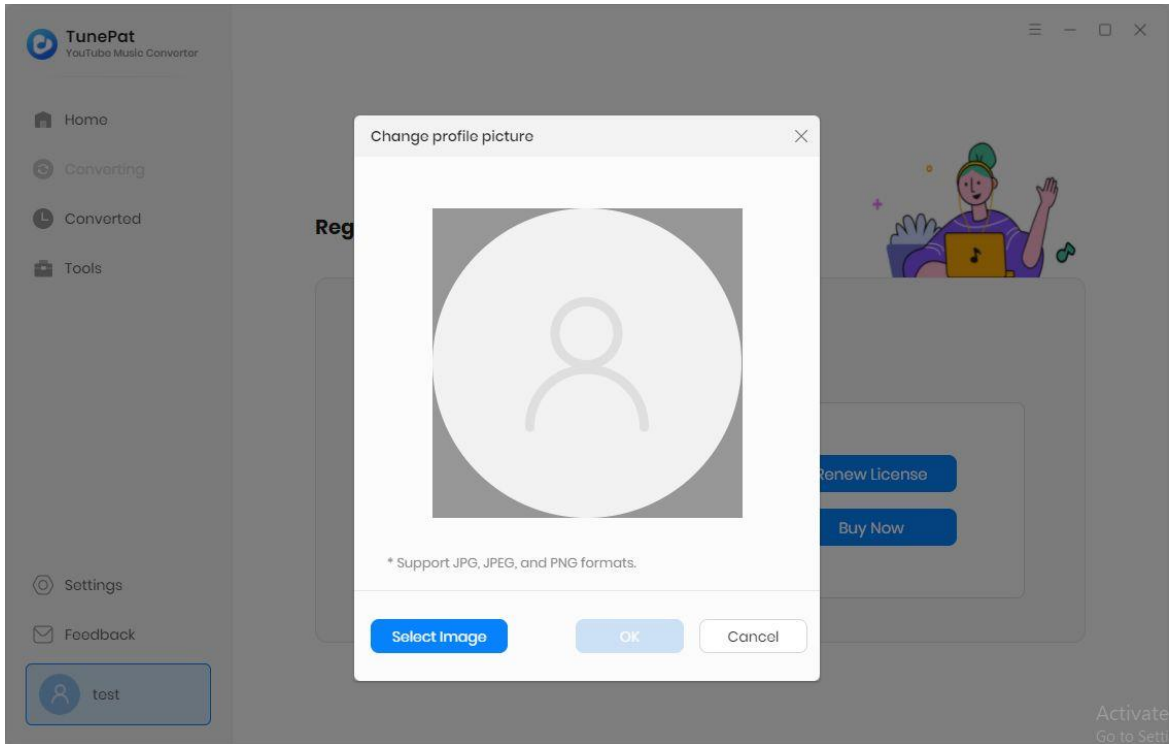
TunePat
YouTube Music Converter

Home
Converting
Converted
Tools

Reg

Change profile picture

* Support JPG, JPEG, and PNG formats.

Select Image
OK
Cancel

Renew License
Buy Now

Settings
Feedback
test

Activate
Go to Sett